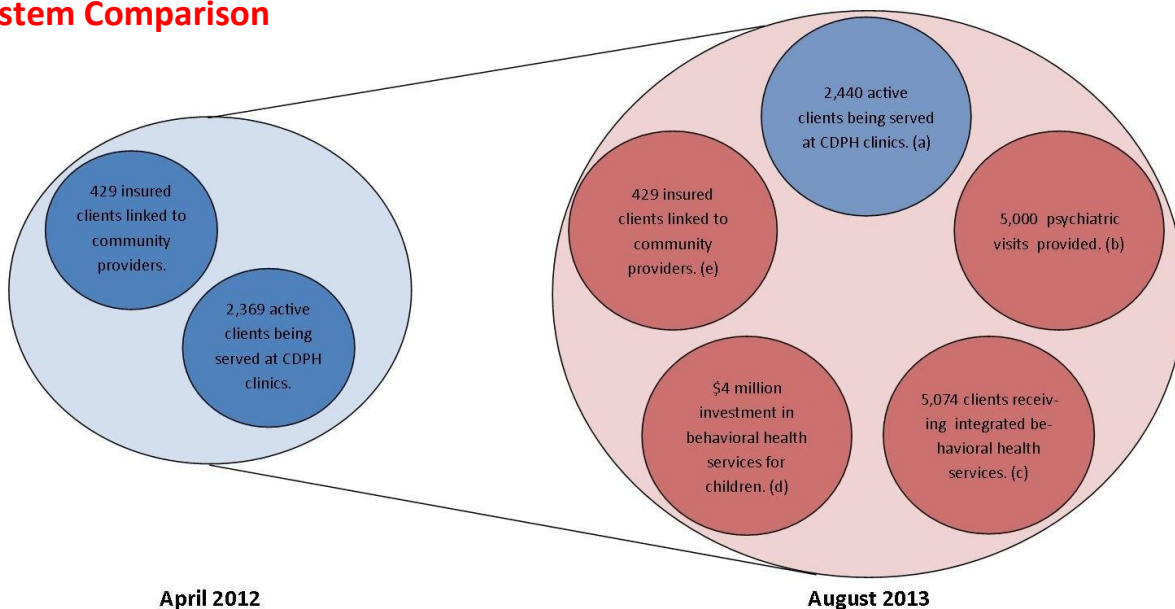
stem Comparison

429 insured clients linked to community providers.

2,369 active clients being served at CDPH clinics.

2,440 active clients being served at CDPH clinics. (a)

429 insured clients linked to community providers. (e)

5,000 psychiatric visits provided. (b)

$4 million investment in behavioral health services for children. (d)

5,074 clients receiving integrated behavioral health services. (c)

April 2012

August 2013